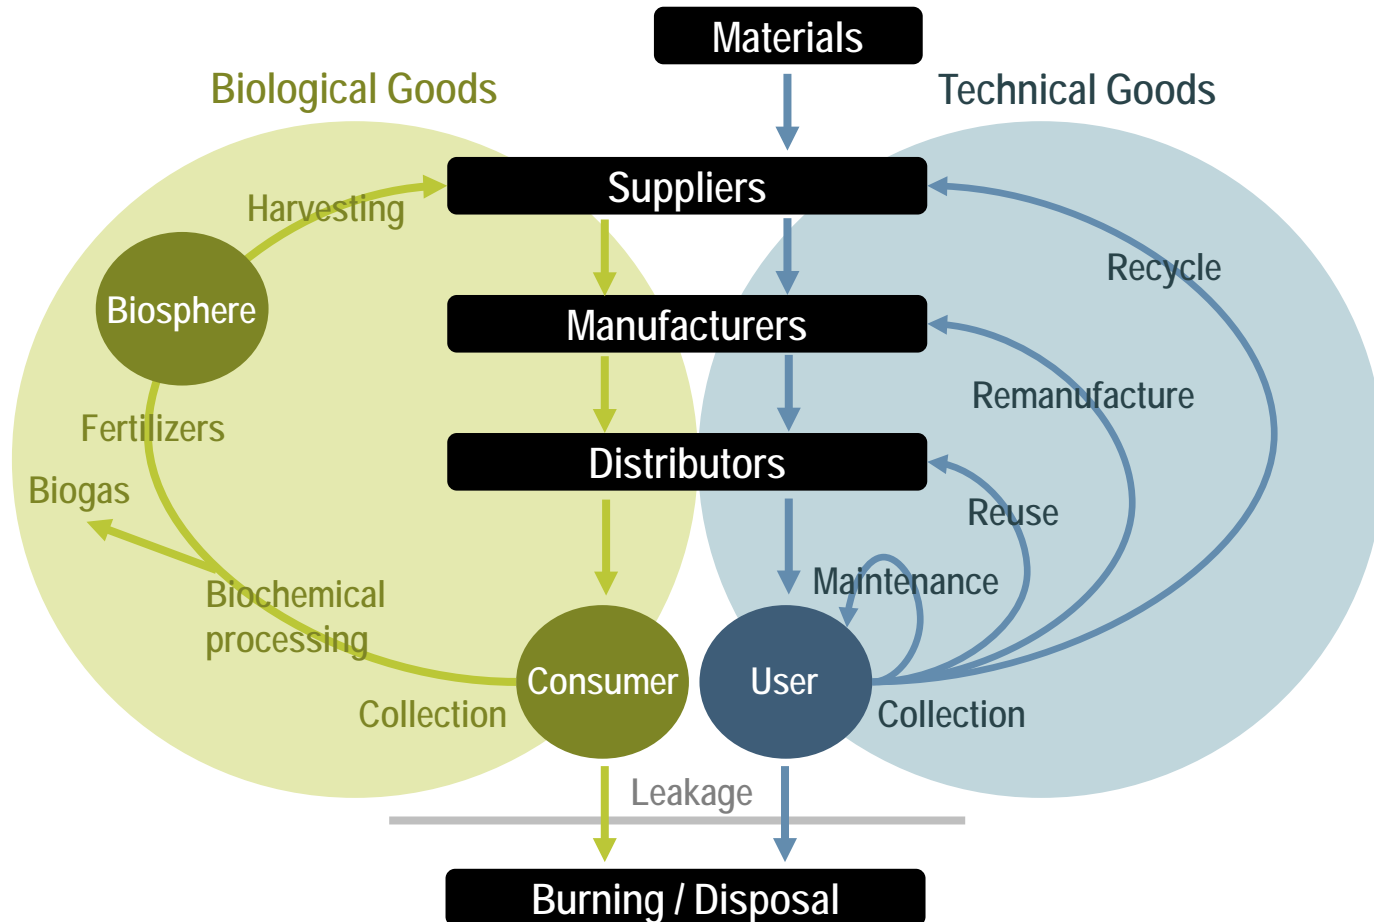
Materials

Biological Goods

Technical Goods

Suppliers

Harvesting

Biosphere

Manufacturers

Distributors

Fertilizers

Biogas

Biochemical processing

Collection

Consumer

User

Recycle

Remanufacture

Reuse

Maintenance

Collection

Leakage

Burning / Disposal